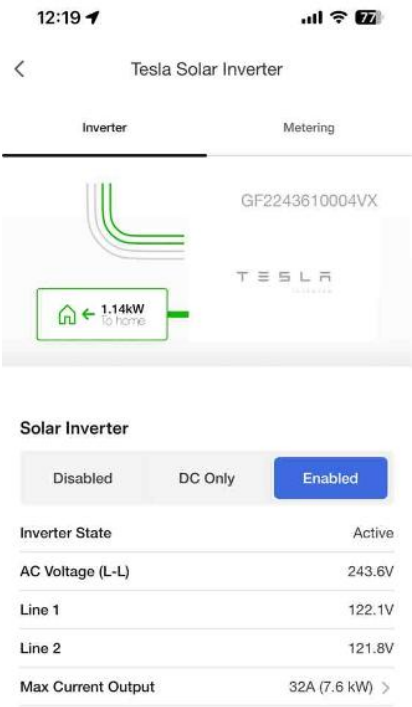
12:19
77

<

Tesla Solar Inverter

Inverter

Metering

GF2243610004VX

TESLA

INVERTER

1.14kW
To home

Solar Inverter

Disabled

DC Only

Enabled

| | |
|---|---|
| Inverter State | Active |
| AC Voltage (L-L) | 243.6V |
| Line 1 | 122.1V |
| Line 2 | 121.8V |
| Max Current Output | 32A (7.6 kW) > |